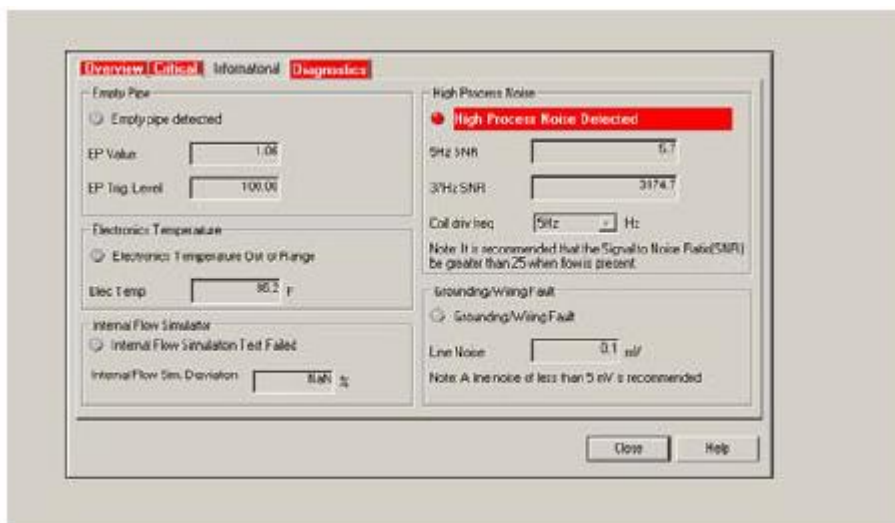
Overview Critical Informational Diagnostics

Empty Pipe
Empty pipe detected
EP Value 1.06
EP Trig. Level 100.00

Electronics Temperature
Electronics Temperature Out of Range
Elec Temp 86.2 F

Internal Flow Simulator
Internal Flow Simulation Test Failed
Internal Flow Sim. Deviation NaN %

High Process Noise
High Process Noise Detected
5Hz SNR 5.7
37Hz SNR 3174.7
Coil driv freq 5Hz Hz
Note: It is recommended that the Signal to Noise Ratio(SNR) be greater than 25 when flow is present

Grounding/Wiring Fault
Grounding/Wiring Fault
Line Noise 0.1 mV
Note: A line noise of less than 5 mV is recommended

Close Help